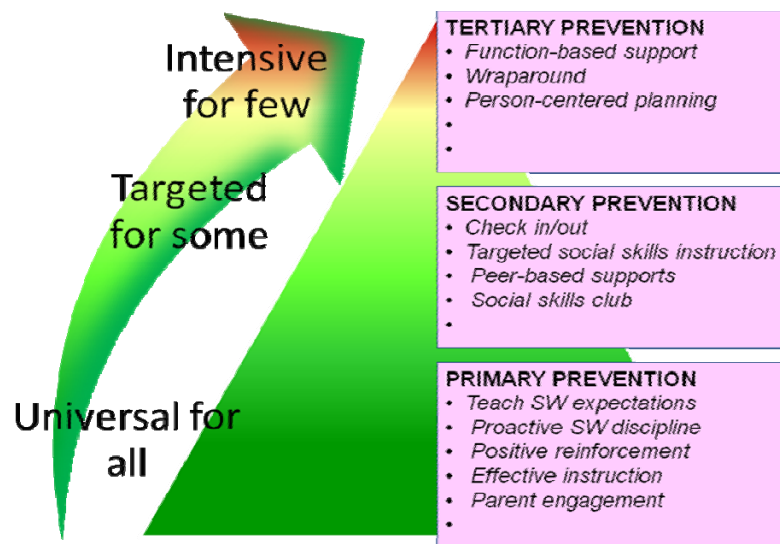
Intensive for few

Targeted for some

Universal for all

TERTIARY PREVENTION
- Function-based support
- Wraparound
- Person-centered planning
-
-

SECONDARY PREVENTION
- Check in/out
- Targeted social skills instruction
- Peer-based supports
- Social skills club
-

PRIMARY PREVENTION
- Teach SW expectations
- Proactive SW discipline
- Positive reinforcement
- Effective instruction
- Parent engagement
-